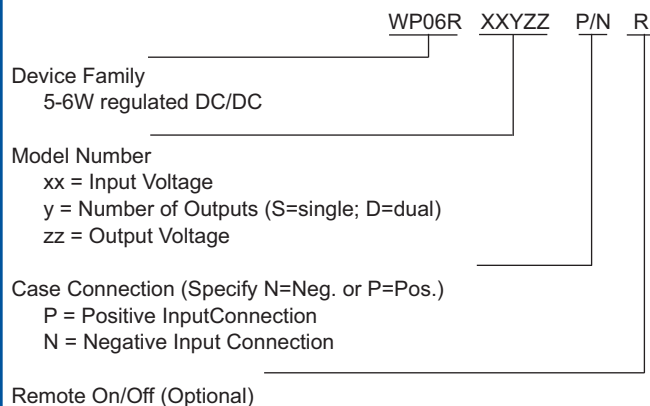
WP06R XXYZZ P/N R

Device Family
5-6W regulated DC/DC

Model Number
xx = Input Voltage
y = Number of Outputs (S=single; D=dual)
zz = Output Voltage

Case Connection (Specify N=Neg. or P=Pos.)
P = Positive InputConnection
N = Negative Input Connection

Remote On/Off (Optional)